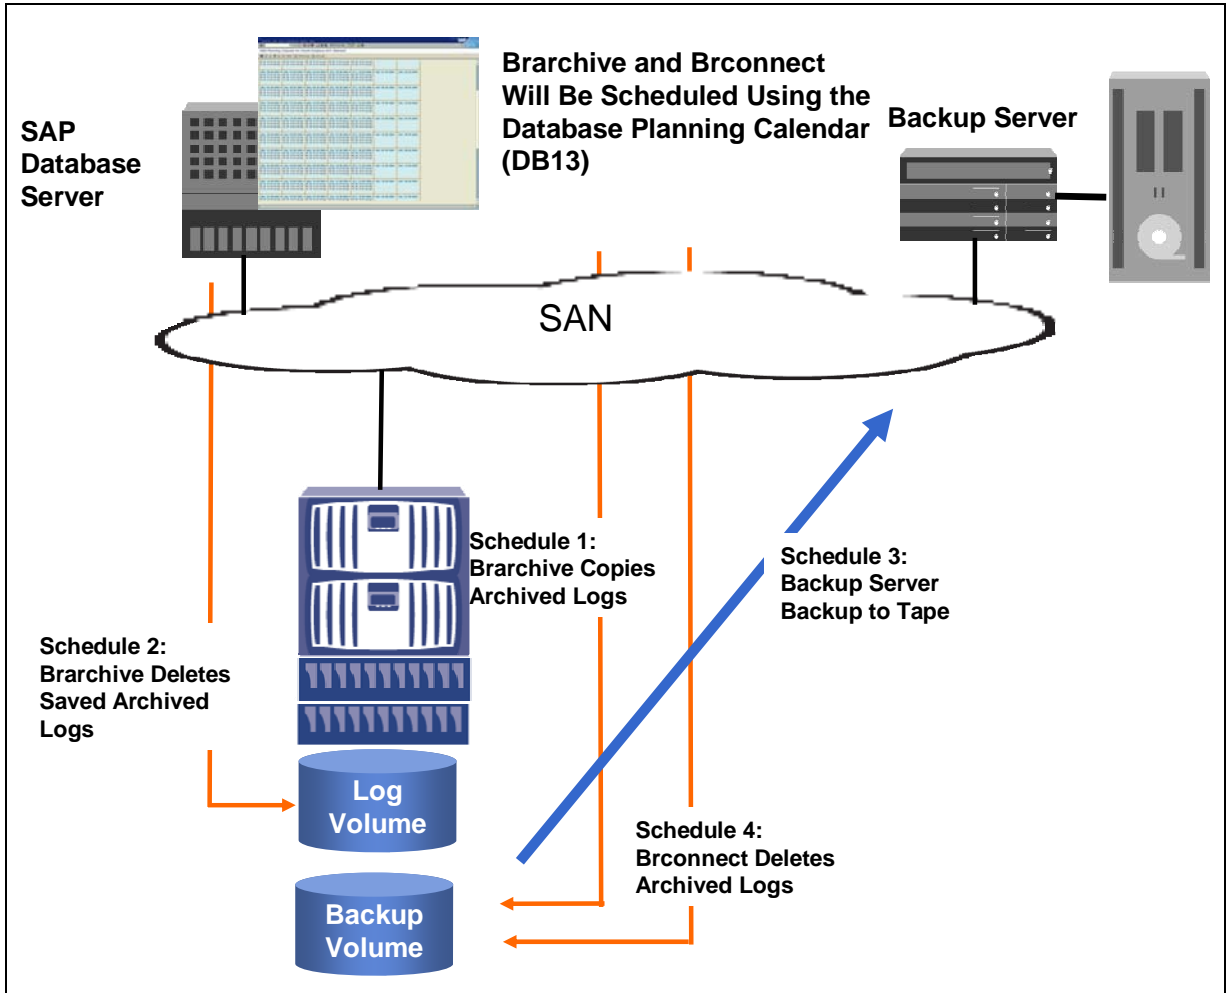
SAP Database Server

Brarchive and Brconnect Will Be Scheduled Using the Database Planning Calendar (DB13)

Backup Server

SAN

Schedule 1: Brarchive Copies Archived Logs

Schedule 3: Backup Server Backup to Tape

Schedule 2: Brarchive Deletes Saved Archived Logs

Log Volume

Schedule 4: Brconnect Deletes Archived Logs

Backup Volume